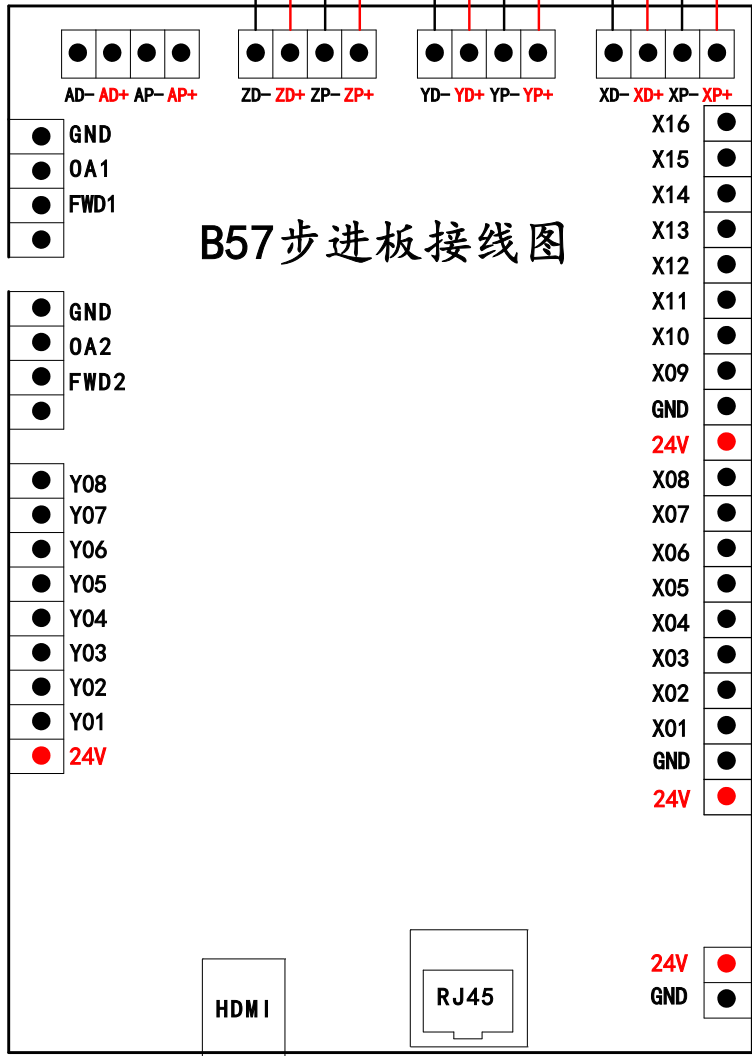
AD- AD+ AP- AP+
ZD- ZD+ ZP- ZP+
YD- YD+ YP- YP+
XD- XD+ XP- XP+

GND
OA1
FWD1

B57步进板接线图

GND
OA2
FWD2

Y08
Y07
Y06
Y05
Y04
Y03
Y02
Y01
24V

X16
X15
X14
X13
X12
X11
X10
X09
GND
24V
X08
X07
X06
X05
X04
X03
X02
X01
GND
24V

HDMI
RJ45

24V
GND